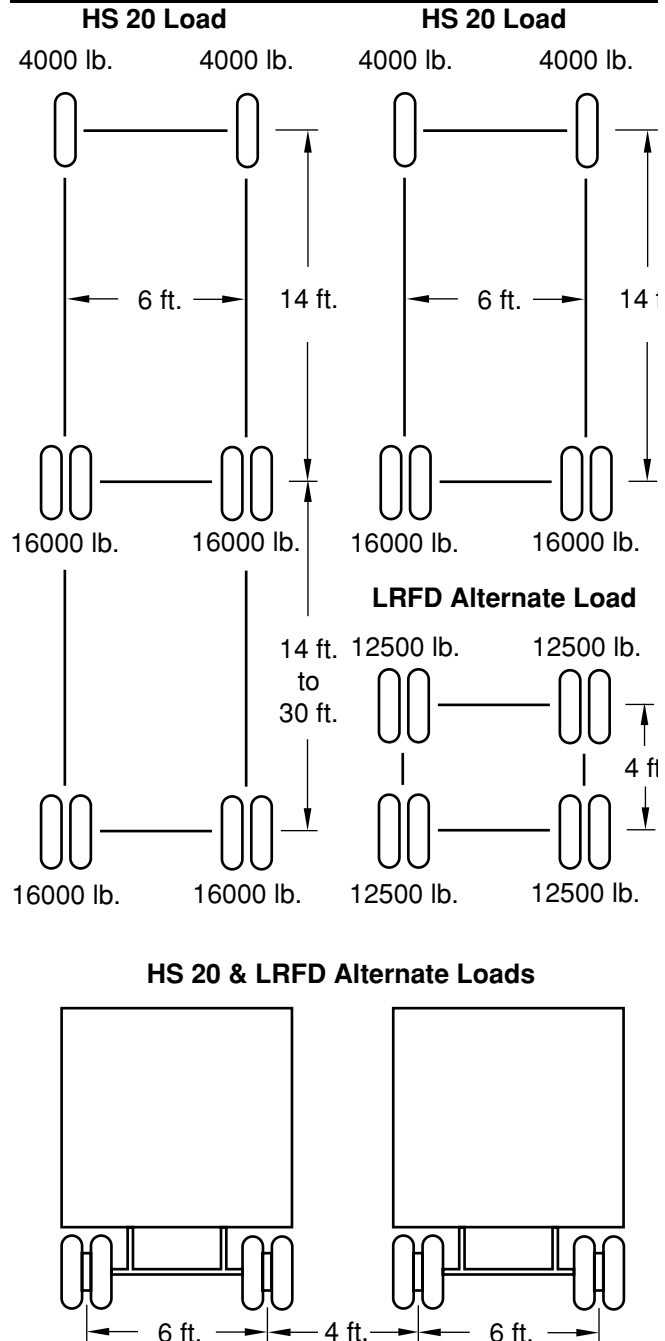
HS 20 Load

4000 lb. 4000 lb.

6 ft.

14 ft.

16000 lb. 16000 lb.

14 ft. to 30 ft.

16000 lb. 16000 lb.

HS 20 Load

4000 lb. 4000 lb.

6 ft.

14 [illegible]

16000 lb. 16000 lb.

LRFD Alternate Load

12500 lb. 12500 lb.

4 f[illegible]

12500 lb. 12500 lb.

HS 20 & LRFD Alternate Loads

6 ft. 4 ft. 6 ft.